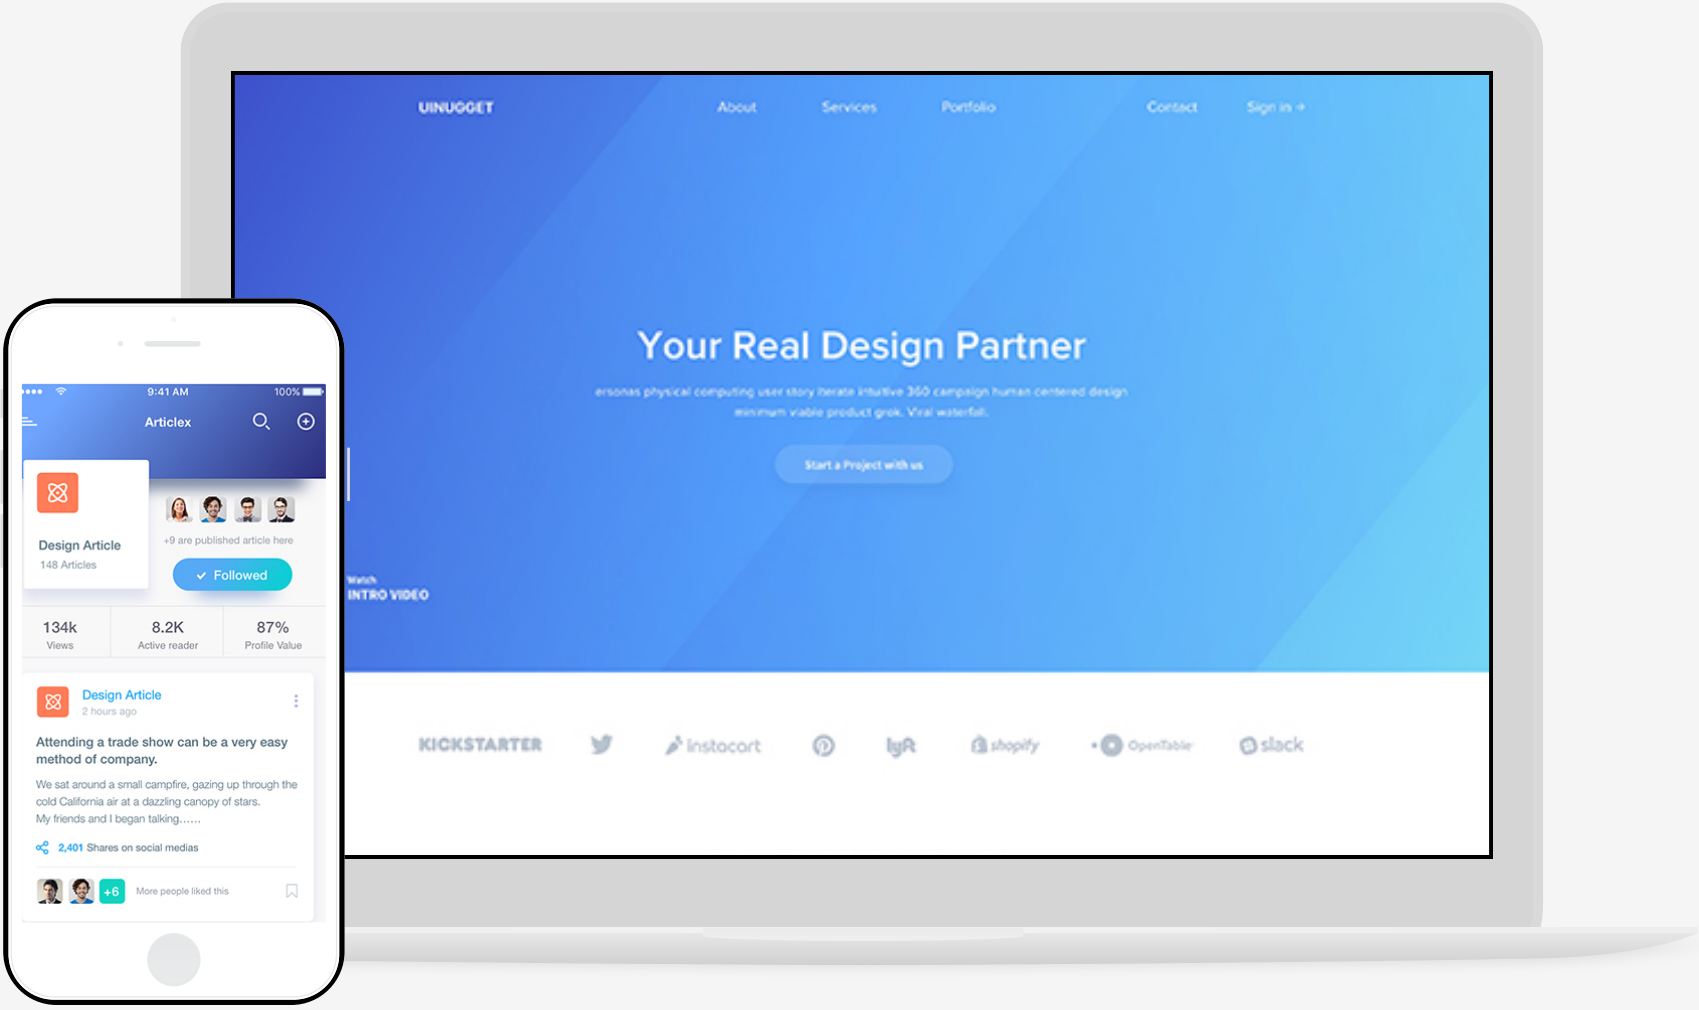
UINUGGET
About
Services
Portfolio
Contact
Sign in →

Your Real Design Partner

ersonas physical computing user story iterate intuitive 360 campaign human centered design minimum viable product grok. Viral waterfall.

Start a Project with us

Watch
INTRO VIDEO

KICKSTARTER
instacart
lyft
shopify
OpenTable
slack

9:41 AM
100%
Articlex

Design Article
148 Articles
+9 are published article here
Followed

134k
Views
8.2K
Active reader
87%
Profile Value

Design Article
2 hours ago

Attending a trade show can be a very easy method of company.

We sat around a small campfire, gazing up through the cold California air at a dazzling canopy of stars. My friends and I began talking......

2,401 Shares on social medias

+6
More people liked this